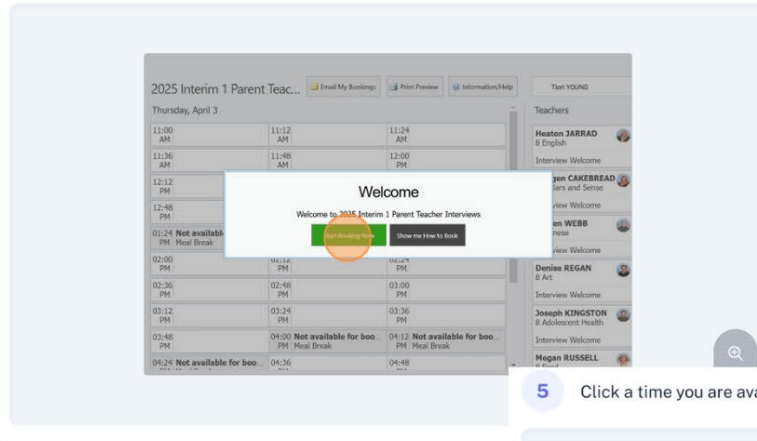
2025 Interim 1 Parent Teac...

Email My Bookings

Print Preview

Information/Help

Tian YOUNG

Thursday, April 3

Teachers

| | | |
|---|---|---|
| 11:00 AM | 11:12 AM | 11:24 AM |
| 11:36 AM | 11:48 AM | 12:00 PM |
| 12:12 PM | | |
| 12:48 PM | | |
| 01:24 PM Not availabl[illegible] Meal Break | | |
| 02:00 PM | 02:12 PM | 02:24 PM |
| 02:36 PM | 02:48 PM | 03:00 PM |
| 03:12 PM | 03:24 PM | 03:36 PM |
| 03:48 PM | 04:00 PM Not available for boo... Meal Break | 04:12 PM Not available for boo... Meal Break |
| 04:24 Not available for boo... | 04:36 | 04:48 |

Heaton JARRAD
8 English
Interview Welcome

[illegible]gen CAKEBREAD
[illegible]lars and Sense
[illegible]view Welcome

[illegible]en WEBB
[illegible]nese
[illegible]view Welcome

Denise REGAN
8 Art
Interview Welcome

Joseph KINGSTON
8 Adolescent Health
Interview Welcome

Megan RUSSELL

Welcome

Welcome to 2025 Interim 1 Parent Teacher Interviews

Start Booking Now

Show me How to Book

5 Click a time you are ava